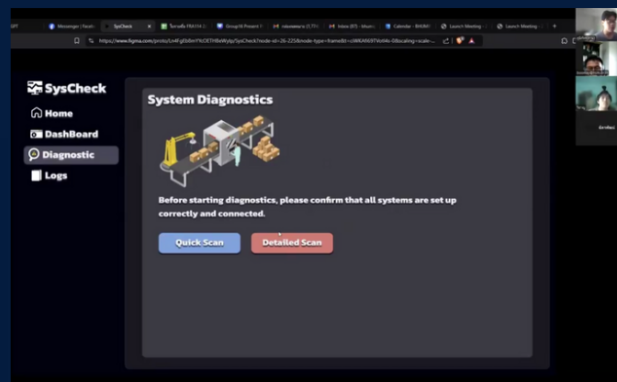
Messenger | Face
SysCheck
Tercelfs FRA174
Group16 Present
interpreters (1,771)
Inbox (87) - Mozil
Calendar - BASIM
Launch Meeting
Launch Meeting

https://www.figma.com/proto/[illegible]/SysCheck?node-id=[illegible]

SysCheck
Home
DashBoard
Diagnostic
Logs

System Diagnostics

Before starting diagnostics, please confirm that all systems are set up correctly and connected.

Quick Scan
Detailed Scan